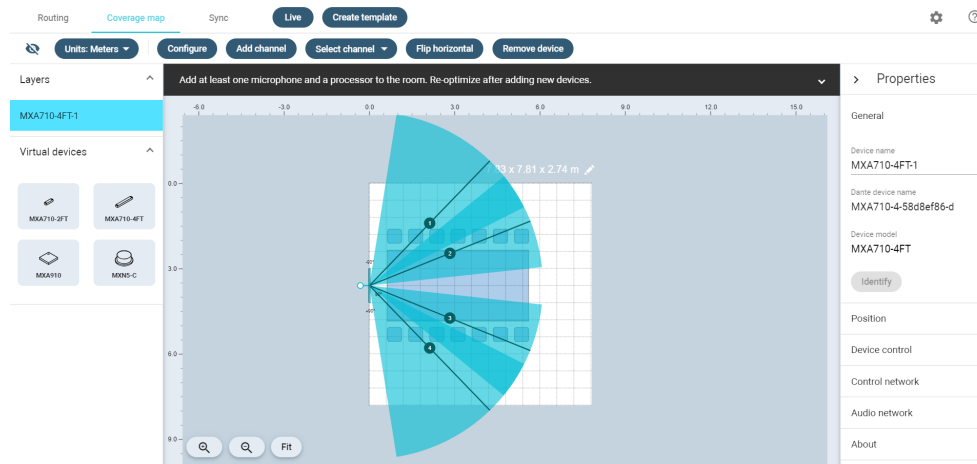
Routing
Coverage map
Sync
Live
Create template

Units: Meters
Configure
Add channel
Select channel
Flip horizontal
Remove device

Layers
MXA710-4FT-1
Virtual devices
MXA710-2FT
MXA710-4FT
MXA910
MXN5-C

Add at least one microphone and a processor to the room. Re-optimize after adding new devices.

-6.0
-3.0
0.0
3.0
6.0
9.0
12.0
15.0
0.0
3.0
6.0
9.0

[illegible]3 x 7.81 x 2.74 m

1
2
3
4

Fit

Properties
General
Device name
MXA710-4FT-1
Dante device name
MXA710-4-58d8ef86-d
Device model
MXA710-4FT
Identify
Position
Device control
Control network
Audio network
About